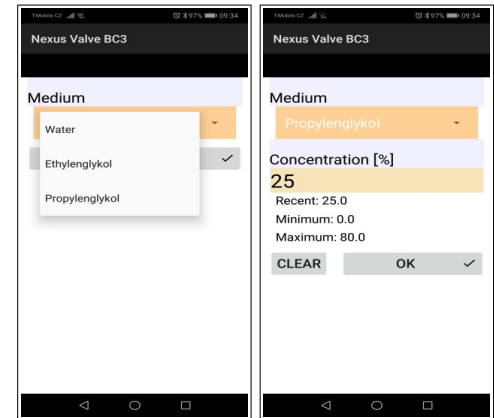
T-Mobile CZ 97% 09:34

Nexus Valve BC3

Medium

Water

Ethylenglykol

Propylenglykol

T-Mobile CZ 97% 09:34

Nexus Valve BC3

Medium

Propylenglykol

Concentration [%]

25

Recent: 25.0

Minimum: 0.0

Maximum: 80.0

CLEAR

OK